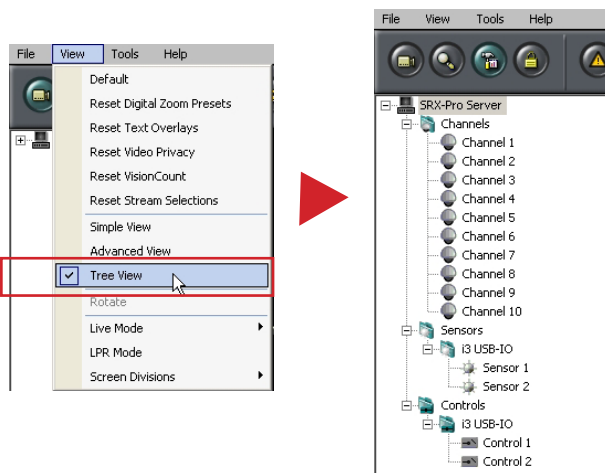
File View Tools Help

Default
Reset Digital Zoom Presets
Reset Text Overlays
Reset Video Privacy
Reset VisionCount
Reset Stream Selections
Simple View
Advanced View
Tree View
Rotate
Live Mode
LPR Mode
Screen Divisions

File View Tools Help

SRX-Pro Server
Channels
Channel 1
Channel 2
Channel 3
Channel 4
Channel 5
Channel 6
Channel 7
Channel 8
Channel 9
Channel 10
Sensors
i3 USB-IO
Sensor 1
Sensor 2
Controls
i3 USB-IO
Control 1
Control 2